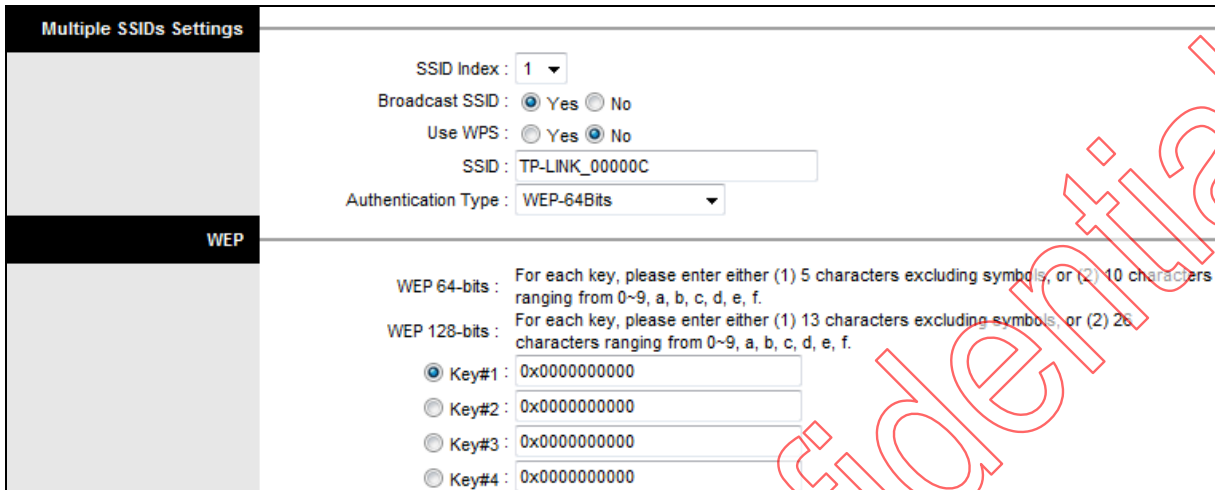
Multiple SSIDs Settings

SSID Index : 1

Broadcast SSID : Yes No

Use WPS : Yes No

SSID : TP-LINK_00000C

Authentication Type : WEP-64Bits

WEP

WEP 64-bits : For each key, please enter either (1) 5 characters excluding symbols, or (2) 10 characters ranging from 0~9, a, b, c, d, e, f.

WEP 128-bits : For each key, please enter either (1) 13 characters excluding symbols, or (2) 26 characters ranging from 0~9, a, b, c, d, e, f.

Key#1 : 0x0000000000

Key#2 : 0x0000000000

Key#3 : 0x0000000000

Key#4 : 0x0000000000

fidential